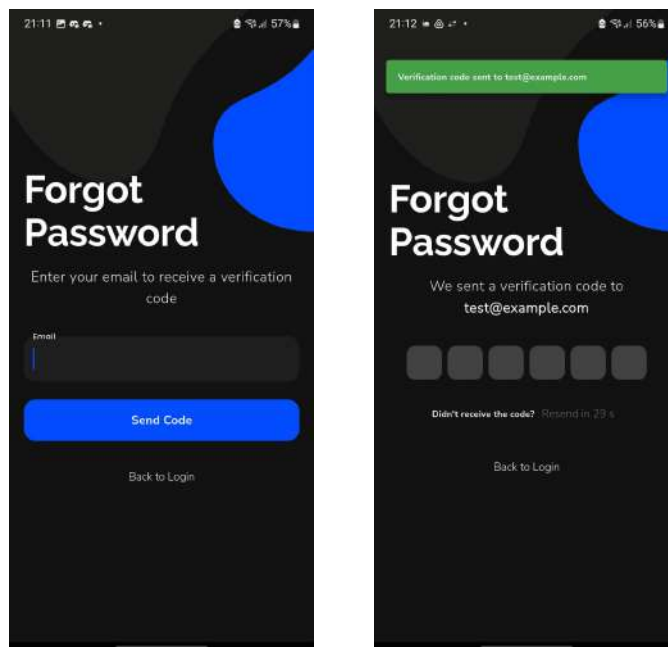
21:11

57%

Forgot Password

Enter your email to receive a verification code

Email

Send Code

Back to Login

21:12

56%

Verification code sent to test@example.com

Forgot Password

We sent a verification code to test@example.com

Didn't receive the code? Resend in 29 s

Back to Login